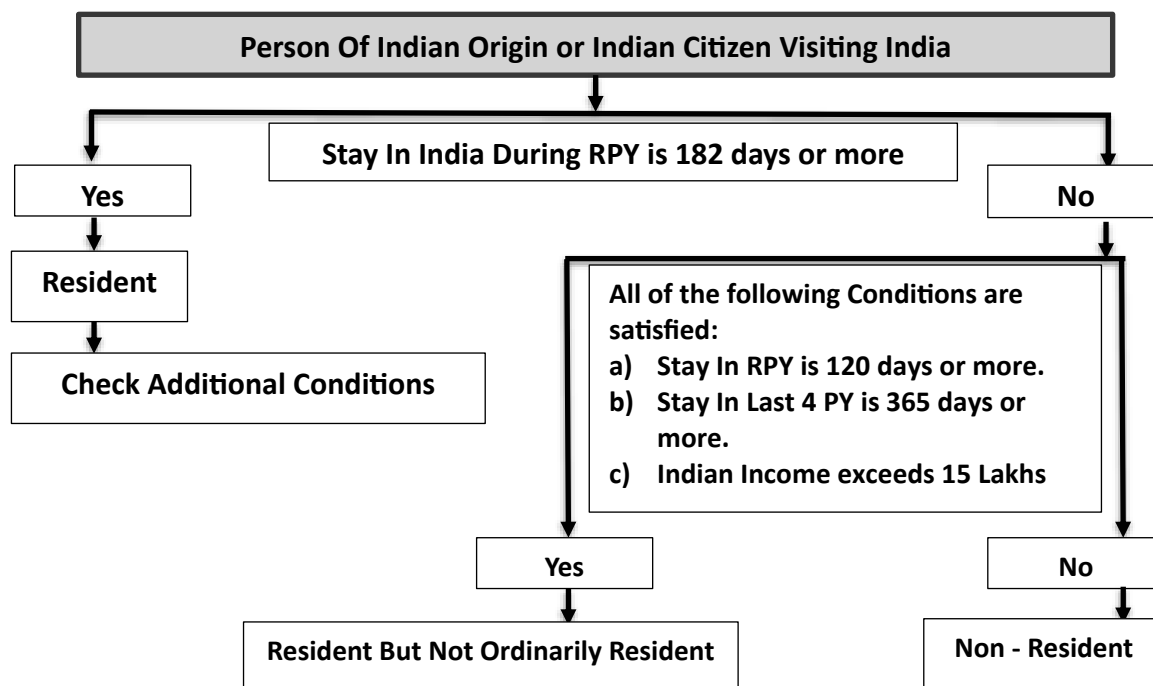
Person Of Indian Origin or Indian Citizen Visiting India

Stay In India During RPY is 182 days or more

Yes

No

Resident

Check Additional Conditions

All of the following Conditions are satisfied:
a) Stay In RPY is 120 days or more.
b) Stay In Last 4 PY is 365 days or more.
c) Indian Income exceeds 15 Lakhs

Yes

No

Resident But Not Ordinarily Resident

Non - Resident